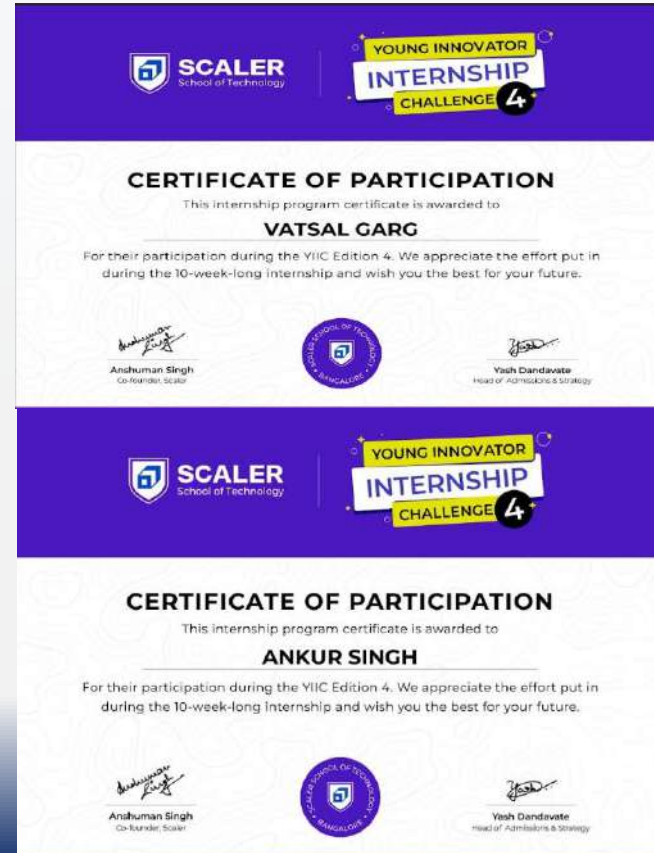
SCALER
School of Technology

YOUNG INNOVATOR
INTERNSHIP
CHALLENGE 4

CERTIFICATE OF PARTICIPATION

This internship program certificate is awarded to

VATSAL GARG

For their participation during the YIIC Edition 4. We appreciate the effort put in during the 10-week-long internship and wish you the best for your future.

Anshuman Singh
Co-founder, Scaler

SCALER SCHOOL OF TECHNOLOGY
BANGALORE

Yash Dandavate
Head of Admissions & Strategy

SCALER
School of Technology

YOUNG INNOVATOR
INTERNSHIP
CHALLENGE 4

CERTIFICATE OF PARTICIPATION

This internship program certificate is awarded to

ANKUR SINGH

For their participation during the YIIC Edition 4. We appreciate the effort put in during the 10-week-long internship and wish you the best for your future.

Anshuman Singh
Co-founder, Scaler

SCALER SCHOOL OF TECHNOLOGY
BANGALORE

Yash Dandavate
Head of Admissions & Strategy